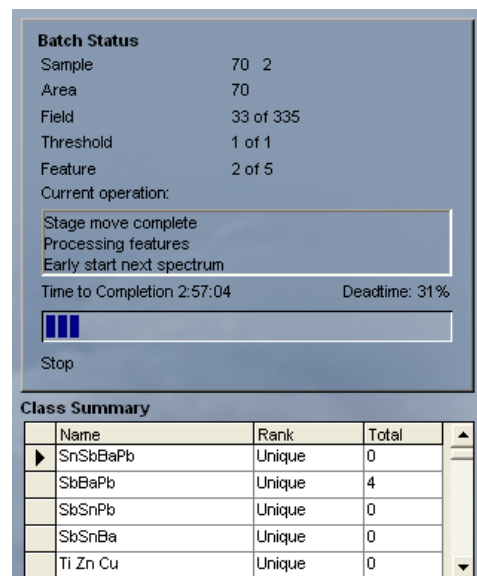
Batch Status

| | |
|---|---|
| Sample | 70 2 |
| Area | 70 |
| Field | 33 of 335 |
| Threshold | 1 of 1 |
| Feature | 2 of 5 |

Current operation:

Stage move complete
Processing features
Early start next spectrum

Time to Completion 2:57:04 Deadtime: 31%

Stop

Class Summary

| Name | Rank | Total |
|---|---|---|
| SnSbBaPb | Unique | 0 |
| SbBaPb | Unique | 4 |
| SbSnPb | Unique | 0 |
| SbSnBa | Unique | 0 |
| Ti Zn Cu | Unique | 0 |